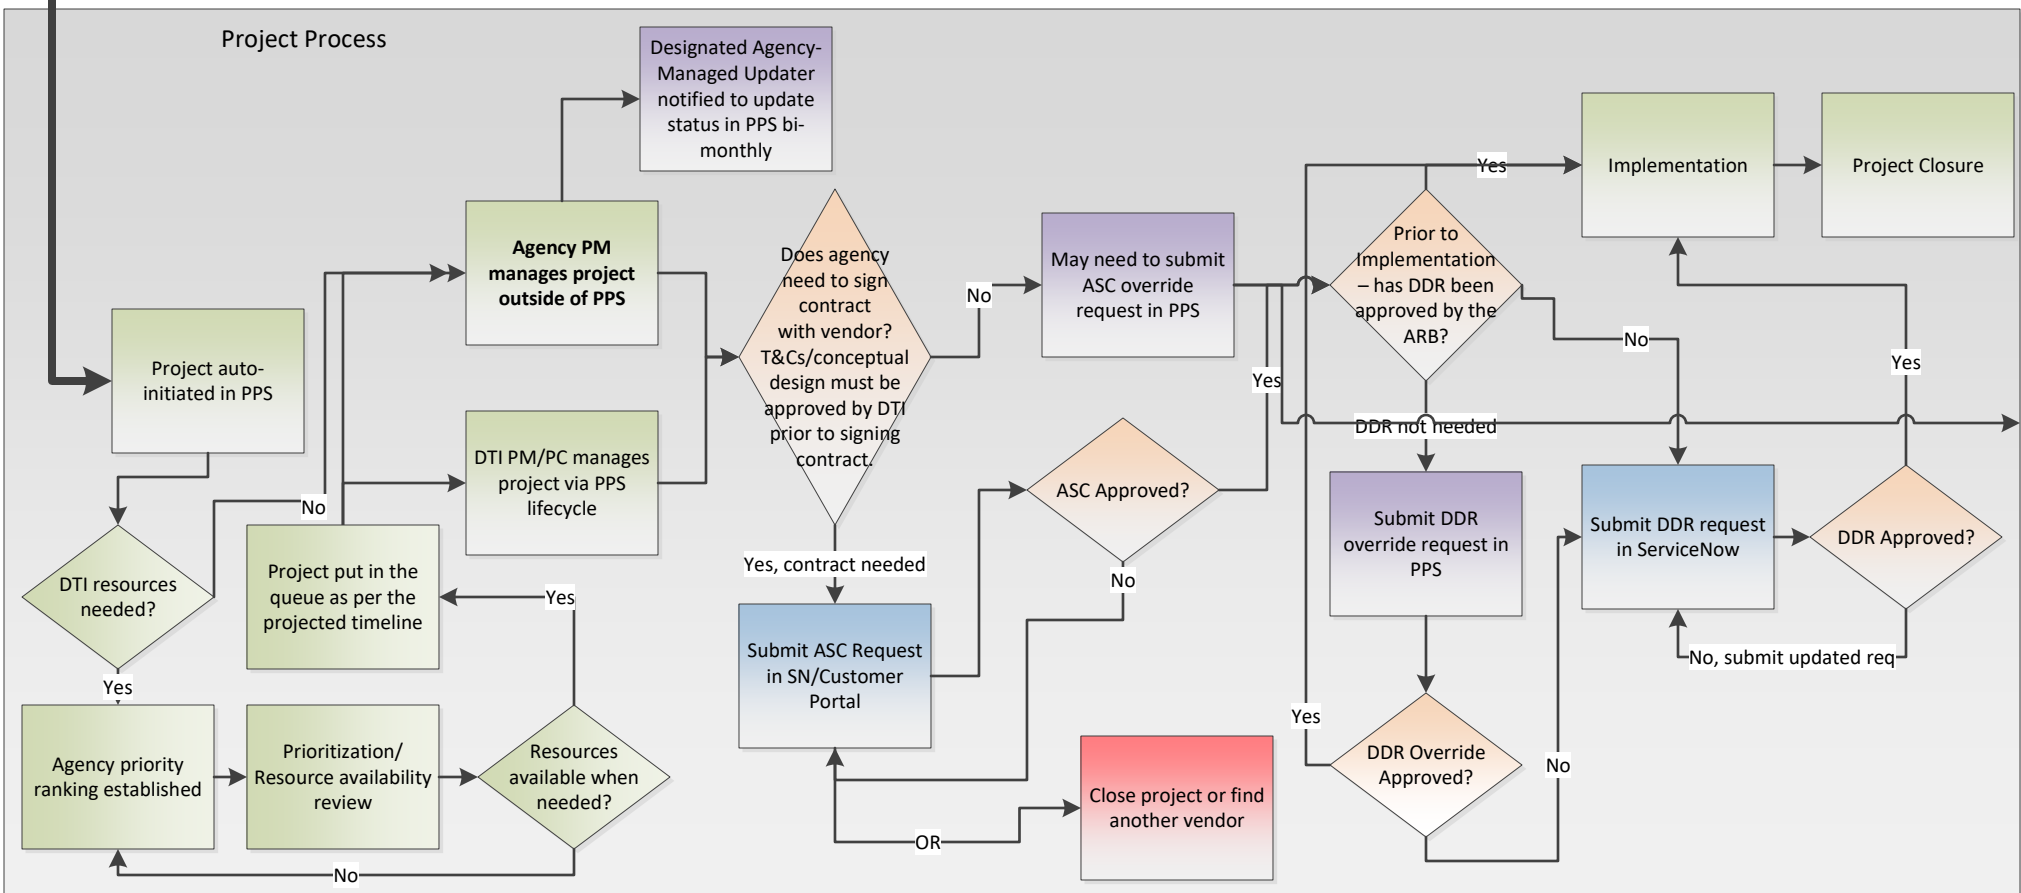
Project Process

Designated Agency-Managed Updater notified to update status in PPS bi-monthly

Project auto-initiated in PPS

DTI resources needed?

No

Yes

Agency PM manages project outside of PPS

DTI PM/PC manages project via PPS lifecycle

Project put in the queue as per the projected timeline

Agency priority ranking established

Prioritization/ Resource availability review

Resources available when needed?

Yes

No

Does agency need to sign contract with vendor? T&Cs/conceptual design must be approved by DTI prior to signing contract.

No

Yes, contract needed

May need to submit ASC override request in PPS

Submit ASC Request in SN/Customer Portal

ASC Approved?

Yes

No

OR

Close project or find another vendor

Prior to Implementation – has DDR been approved by the ARB?

Yes

No

DDR not needed

Submit DDR override request in PPS

DDR Override Approved?

Yes

No

Implementation

Project Closure

Submit DDR request in ServiceNow

DDR Approved?

Yes

No, submit updated req